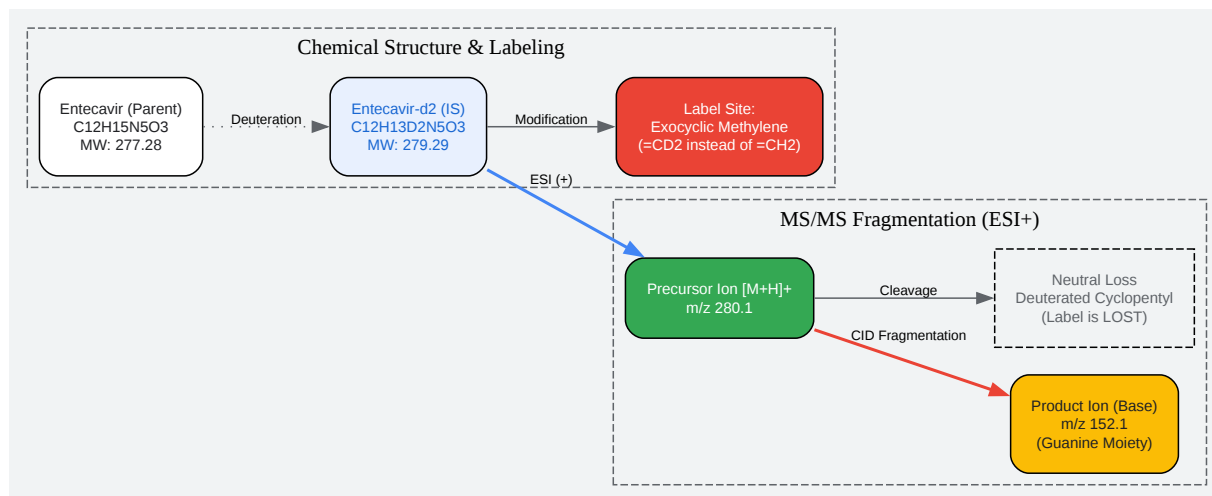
Chemical Structure & Labeling

Entecavir (Parent)
C12H15N5O3
MW: 277.28

Deuteration

Entecavir-d2 (IS)
C12H13D2N5O3
MW: 279.29

Modification

Label Site:
Exocyclic Methylene
(=CD2 instead of =CH2)

ESI (+)

MS/MS Fragmentation (ESI+)

Precursor Ion [M+H]+
m/z 280.1

Cleavage

Neutral Loss
Deuterated Cyclopentyl
(Label is LOST)

CID Fragmentation

Product Ion (Base)
m/z 152.1
(Guanine Moiety)